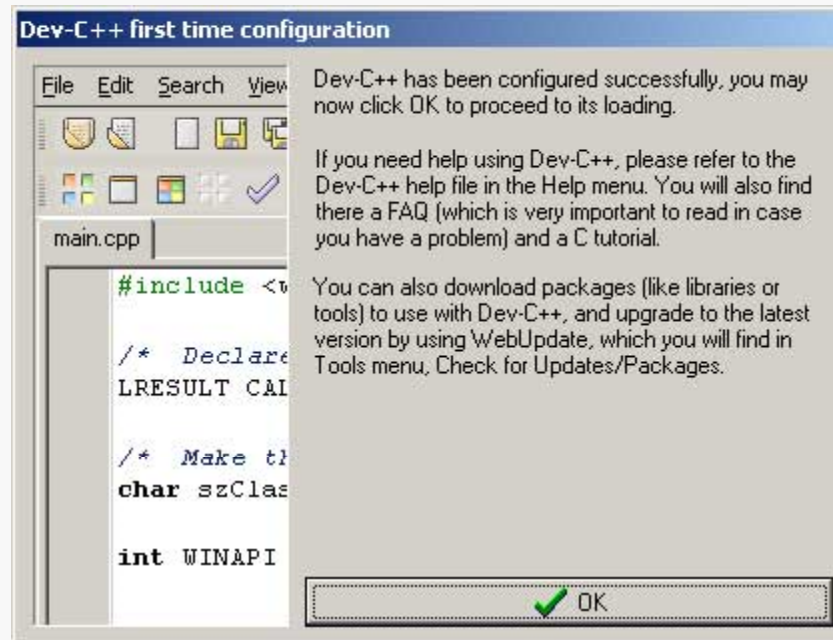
Dev-C++ first time configuration

File Edit Search View

main.cpp

#include <w

/* Declare
LRESULT CAL

/* Make th
char szClas

int WINAPI

Dev-C++ has been configured successfully, you may now click OK to proceed to its loading.

If you need help using Dev-C++, please refer to the Dev-C++ help file in the Help menu. You will also find there a FAQ (which is very important to read in case you have a problem) and a C tutorial.

You can also download packages (like libraries or tools) to use with Dev-C++, and upgrade to the latest version by using WebUpdate, which you will find in Tools menu, Check for Updates/Packages.

OK